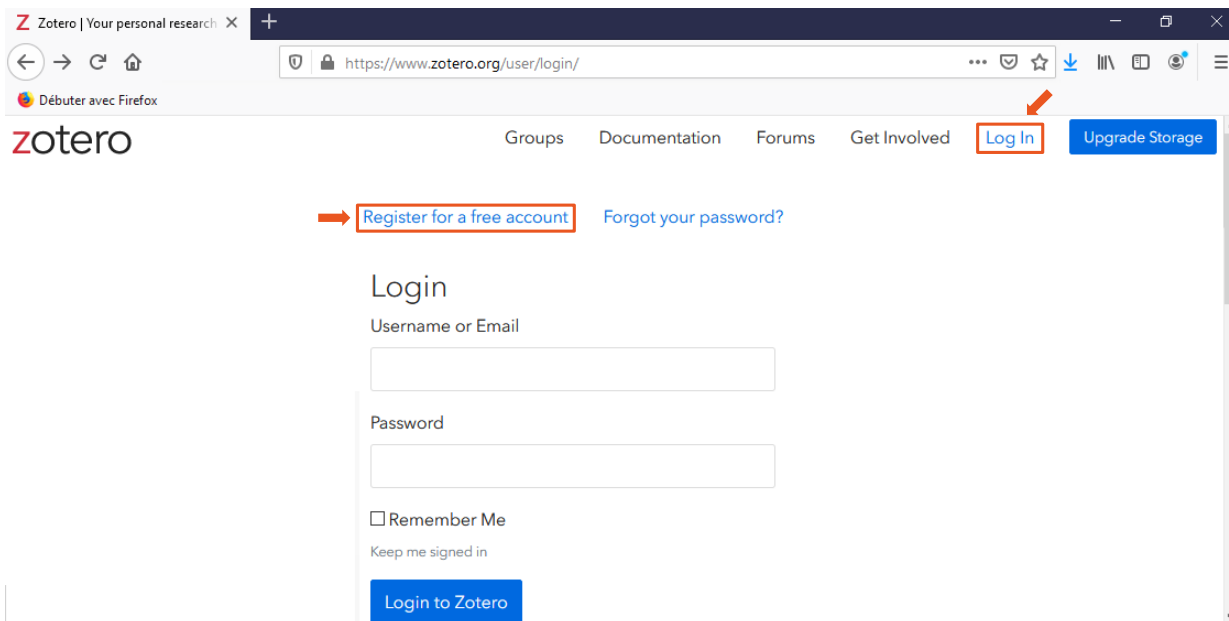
Z Zotero | Your personal research ×
+

https://www.zotero.org/user/login/

Débuter avec Firefox

zotero

Groups Documentation Forums Get Involved Log In Upgrade Storage

Register for a free account Forgot your password?

Login

Username or Email

Password

Remember Me

Keep me signed in

Login to Zotero